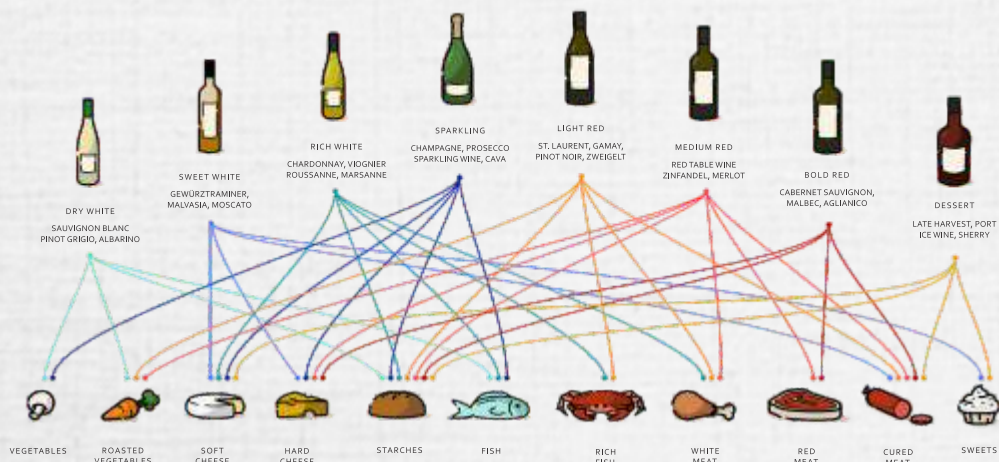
DRY WHITE
SAUVIGNON BLANC
PINOT GRIGIO, ALBARINO

SWEET WHITE
GEWÜRZTRAMINER, MALVASIA, MOSCATO

RICH WHITE
CHARDONNAY, VIOGNIER
ROUSSANNE, MARSANNE

SPARKLING
CHAMPAGNE, PROSECCO
SPARKLING WINE, CAVA

LIGHT RED
ST. LAURENT, GAMAY,
PINOT NOIR, ZWEIGELT

MEDIUM RED
RED TABLE WINE
ZINFANDEL, MERLOT

BOLD RED
CABERNET SAUVIGNON,
MALBEC, AGLIANICO

DESSERT
LATE HARVEST, PORT
ICE WINE, SHERRY

VEGETABLES
ROASTED VEGETABLES
SOFT CHEESE
HARD CHEESE
STARCHES
FISH
RICH FISH
WHITE MEAT
RED MEAT
CURED MEAT
SWEETS